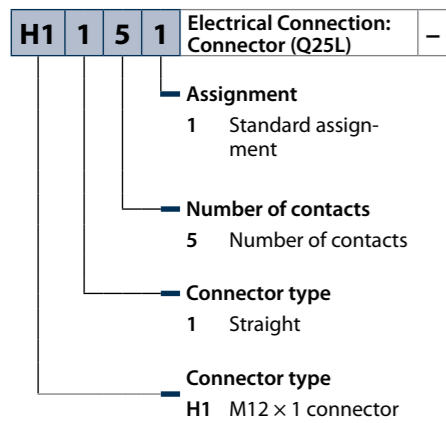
| H1 | 1 | 5 | 1 | Electrical Connection: Connector (Q25L) | – |
|---|---|---|---|---|---|

Assignment
1 Standard assignment

Number of contacts
5 Number of contacts

Connector type
1 Straight

Connector type
H1 M12 × 1 connector